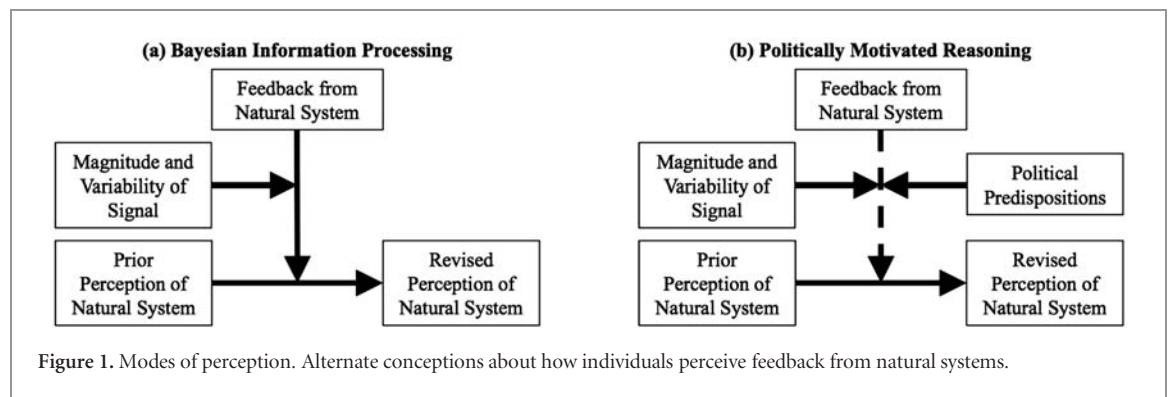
(a) Bayesian Information Processing

Feedback from Natural System

Magnitude and Variability of Signal

Prior Perception of Natural System

Revised Perception of Natural System

(b) Politically Motivated Reasoning

Feedback from Natural System

Magnitude and Variability of Signal

Political Predispositions

Prior Perception of Natural System

Revised Perception of Natural System

Figure 1. Modes of perception. Alternate conceptions about how individuals perceive feedback from natural systems.